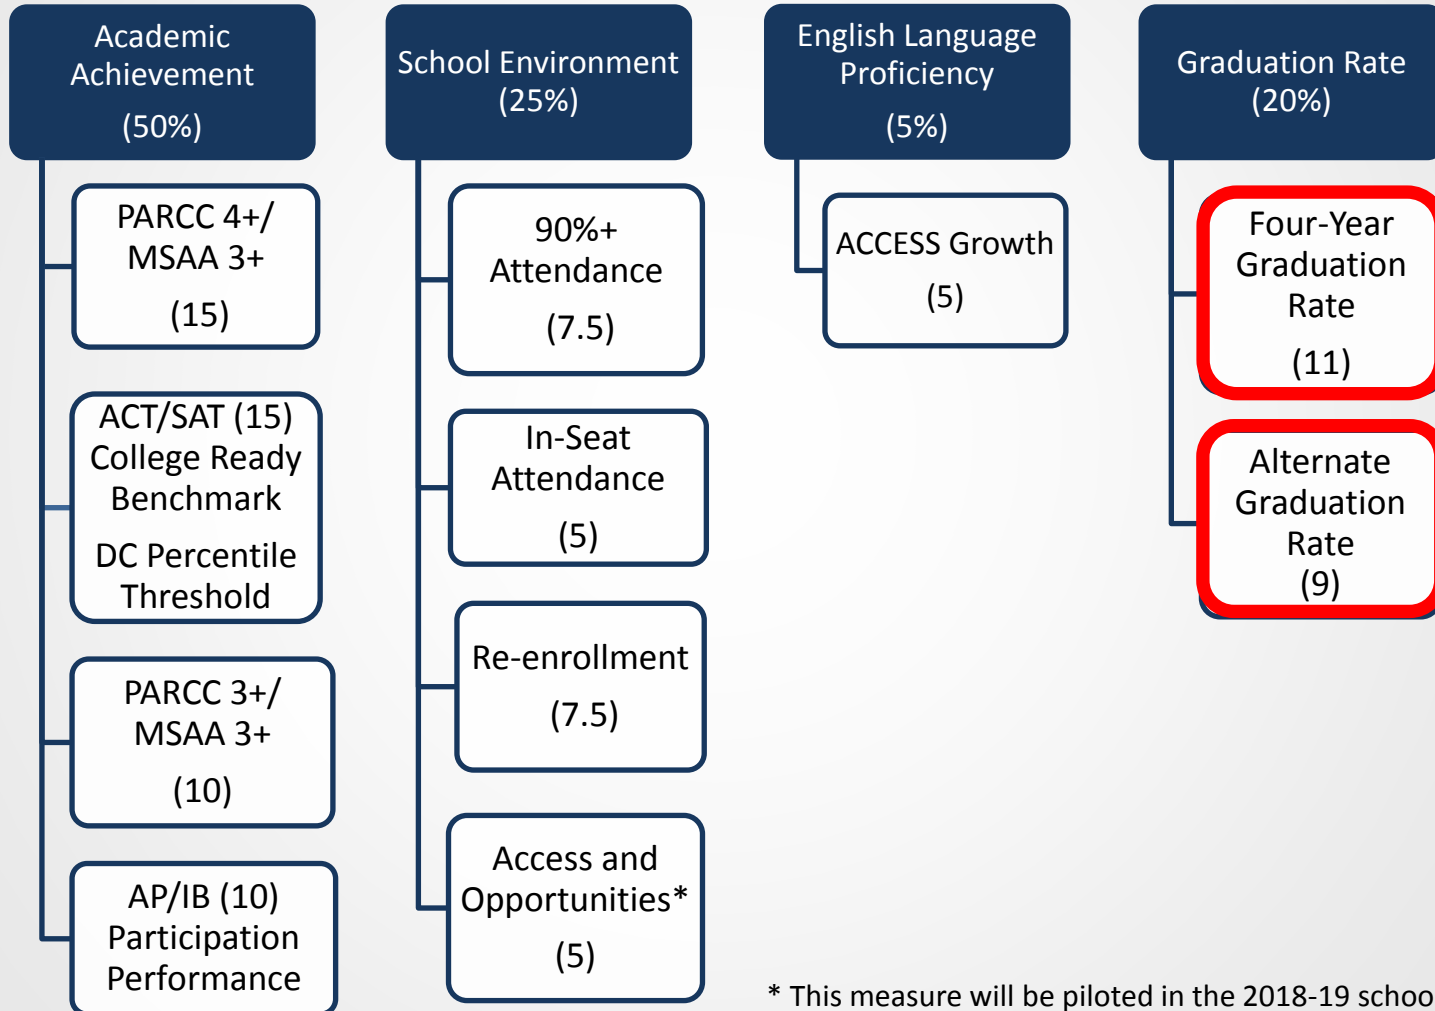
Academic Achievement
(50%)

PARCC 4+/ MSAA 3+
(15)

ACT/SAT (15) College Ready Benchmark
DC Percentile Threshold

PARCC 3+/ MSAA 3+
(10)

AP/IB (10) Participation Performance

School Environment
(25%)

90%+ Attendance
(7.5)

In-Seat Attendance
(5)

Re-enrollment
(7.5)

Access and Opportunities*
(5)

English Language Proficiency
(5%)

ACCESS Growth
(5)

Graduation Rate
(20%)

Four-Year Graduation Rate
(11)

Alternate Graduation Rate
(9)

* This measure will be piloted in the 2018-19 schoo